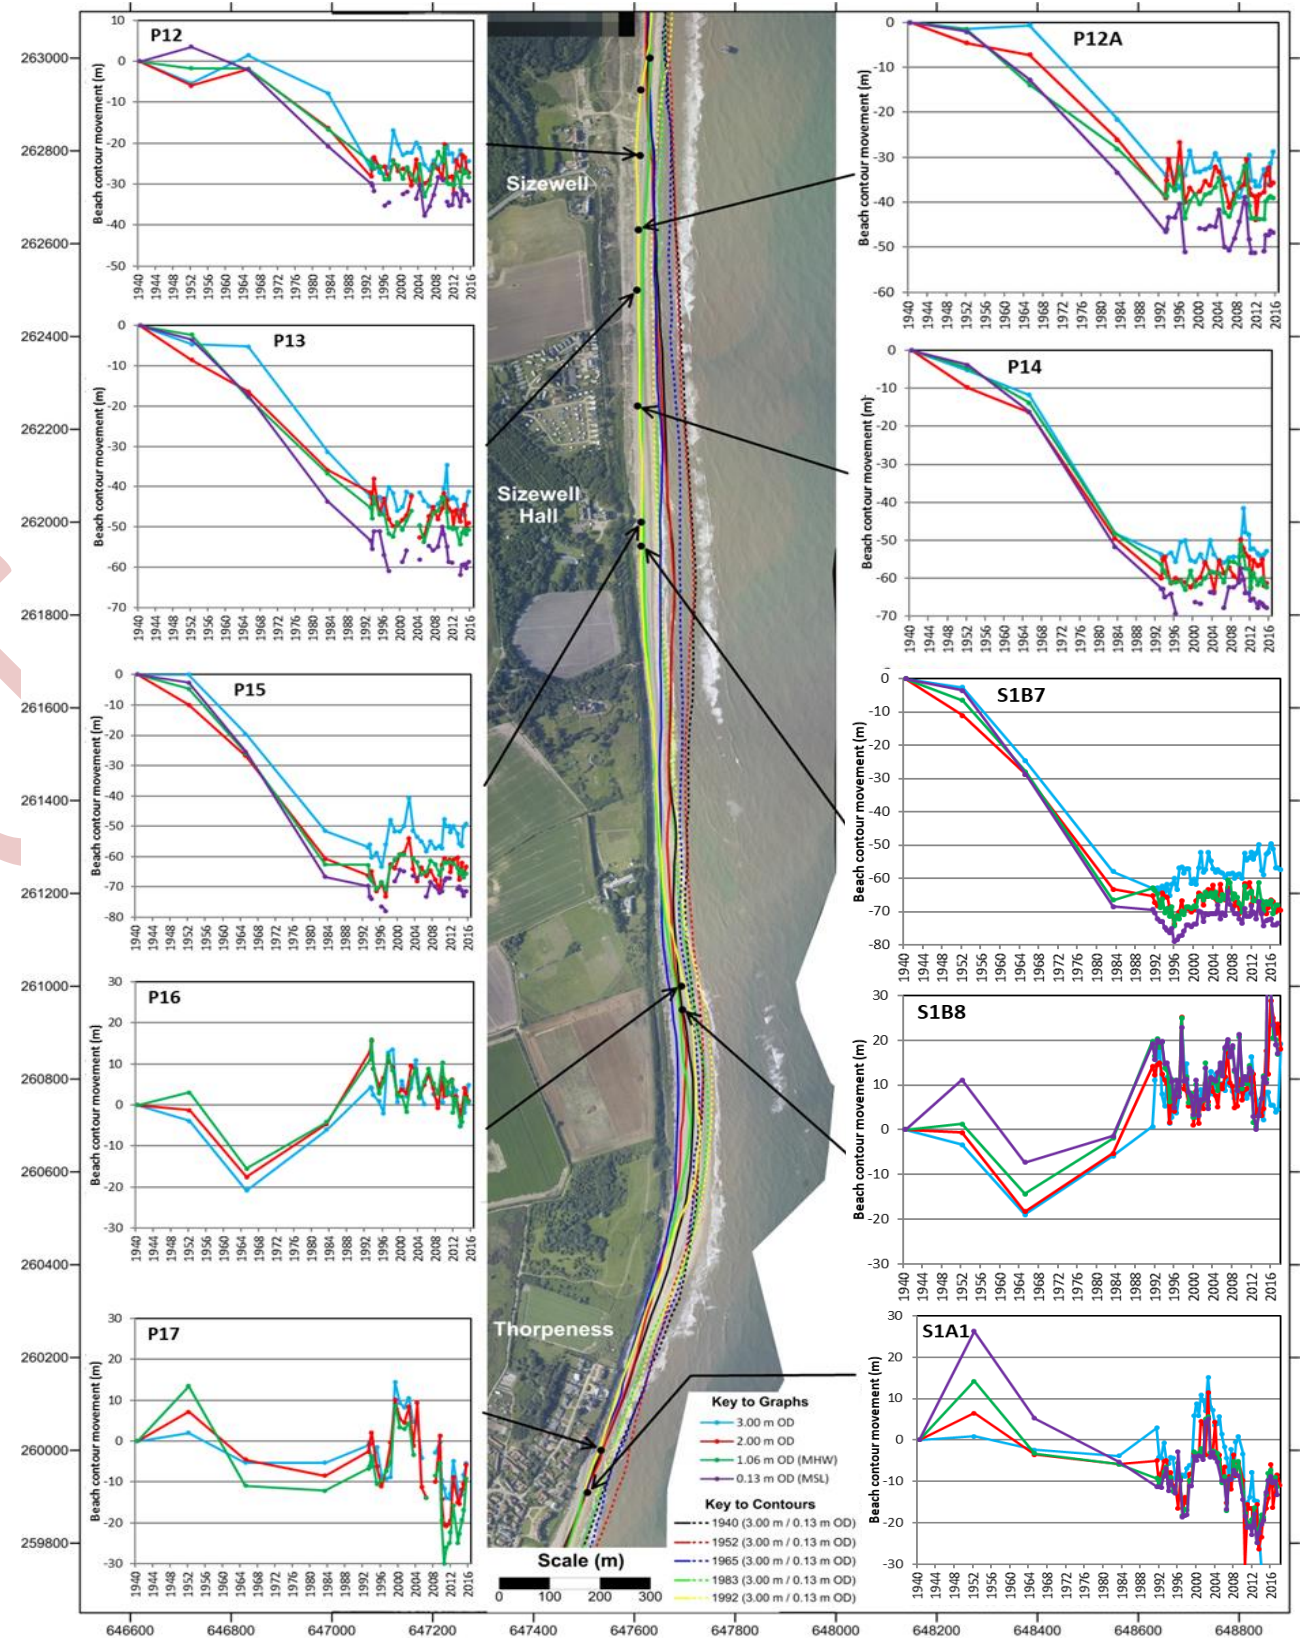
P12

Beach contour movement (m)

10
0
-10
-20
-30
-40
-50

1940 1944 1948 1952 1956 1960 1964 1968 1972 1976 1980 1984 1988 1992 1996 2000 2004 2008 2012 2016

P12A

Beach contour movement (m)

0
-10
-20
-30
-40
-50
-60

1940 1944 1948 1952 1956 1960 1964 1968 1972 1976 1980 1984 1988 1992 1996 2000 2004 2008 2012 2016

P13

Beach contour movement (m)

0
-10
-20
-30
-40
-50
-60
-70

1940 1944 1948 1952 1956 1960 1964 1968 1972 1976 1980 1984 1988 1992 1996 2000 2004 2008 2012 2016

P14

Beach contour movement (m)

0
-10
-20
-30
-40
-50
-60
-70

1940 1944 1948 1952 1956 1960 1964 1968 1972 1976 1980 1984 1988 1992 1996 2000 2004 2008 2012 2016

P15

Beach contour movement (m)

0
-10
-20
-30
-40
-50
-60
-70
-80

1940 1944 1948 1952 1956 1960 1964 1968 1972 1976 1980 1984 1988 1992 1996 2000 2004 2008 2012 2016

S1B7

Beach contour movement (m)

0
-10
-20
-30
-40
-50
-60
-70
-80

1940 1944 1948 1952 1956 1960 1964 1968 1972 1976 1980 1984 1988 1992 1996 2000 2004 2008 2012 2016

P16

Beach contour movement (m)

30
20
10
0
-10
-20
-30

1940 1944 1948 1952 1956 1960 1964 1968 1972 1976 1980 1984 1988 1992 1996 2000 2004 2008 2012 2016

S1B8

Beach contour movement (m)

30
20
10
0
-10
-20
-30

1940 1944 1948 1952 1956 1960 1964 1968 1972 1976 1980 1984 1988 1992 1996 2000 2004 2008 2012 2016

P17

Beach contour movement (m)

30
20
10
0
-10
-20
-30

1940 1944 1948 1952 1956 1960 1964 1968 1972 1976 1980 1984 1988 1992 1996 2000 2004 2008 2012 2016

S1A1

Beach contour movement (m)

30
20
10
0
-10
-20
-30

1940 1944 1948 1952 1956 1960 1964 1968 1972 1976 1980 1984 1988 1992 1996 2000 2004 2008 2012 2016

Sizewell

Sizewell Hall

Thorpeness

Key to Graphs
3.00 m OD
2.00 m OD
1.06 m OD (MHW)
0.13 m OD (MSL)

Key to Contours
1940 (3.00 m / 0.13 m OD)
1952 (3.00 m / 0.13 m OD)
1965 (3.00 m / 0.13 m OD)
1983 (3.00 m / 0.13 m OD)
1992 (3.00 m / 0.13 m OD)

Scale (m)
0 100 200 300

263000
262800
262600
262400
262200
262000
261800
261600
261400
261200
261000
260800
260600
260400
260200
260000
259800

646600 646800 647000 647200 647400 647600 647800 648000 648200 648400 648600 648800